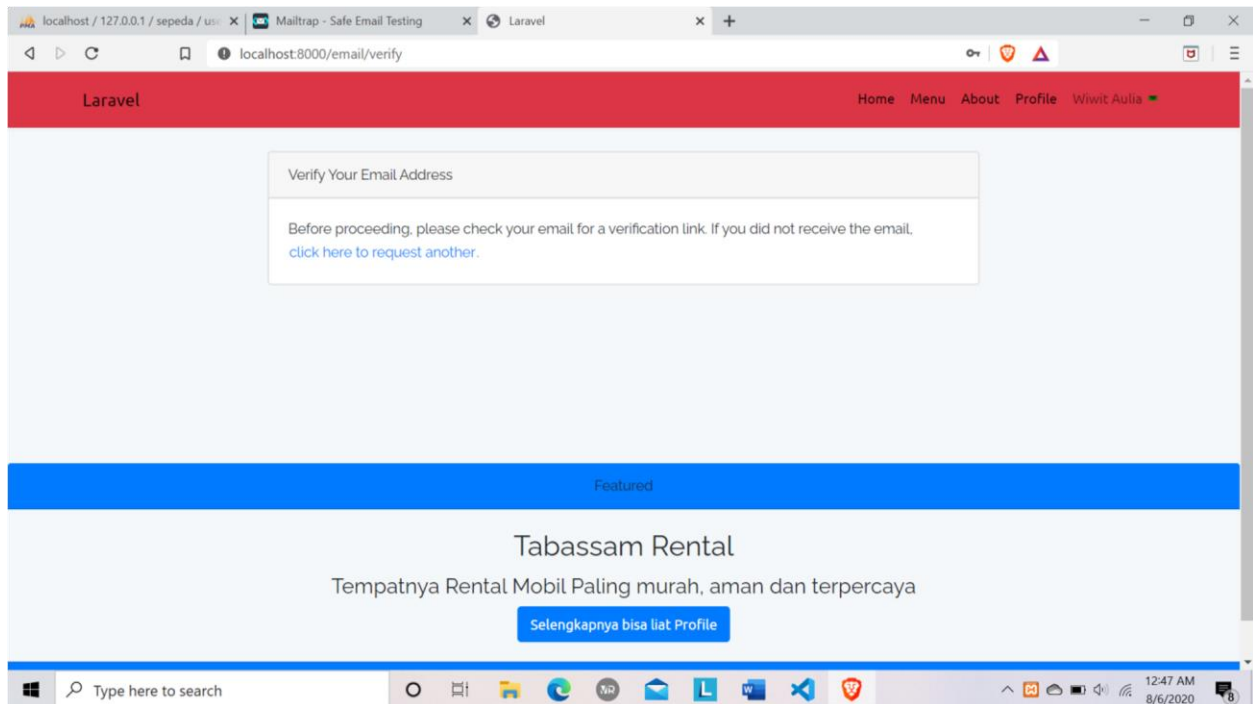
localhost / 127.0.0.1 / sepeda / us
Mailtrap - Safe Email Testing
Laravel
+
localhost:8000/email/verify

Laravel
Home Menu About Profile Wiwit Aulia

Verify Your Email Address

Before proceeding, please check your email for a verification link. If you did not receive the email, click here to request another.

Featured

Tabassam Rental

Tempatnya Rental Mobil Paling murah, aman dan terpercaya

Selengkapnya bisa liat Profile

Type here to search
12:47 AM
8/6/2020
8